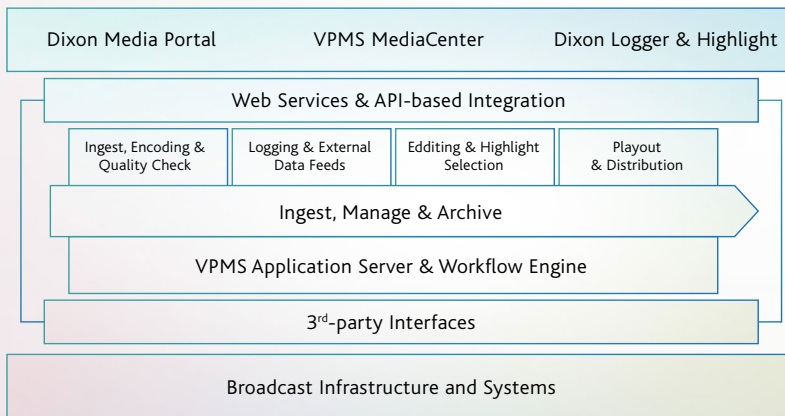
Dixon Media Portal

VPMS MediaCenter

Dixon Logger & Highlight

Web Services & API-based Integration

Ingest, Encoding & Quality Check

Logging & External Data Feeds

Edditing & Highlight Selection

Playout & Distribution

Ingest, Manage & Archive

VPMS Application Server & Workflow Engine

3$^{rd}$-party Interfaces

Broadcast Infrastructure and Systems